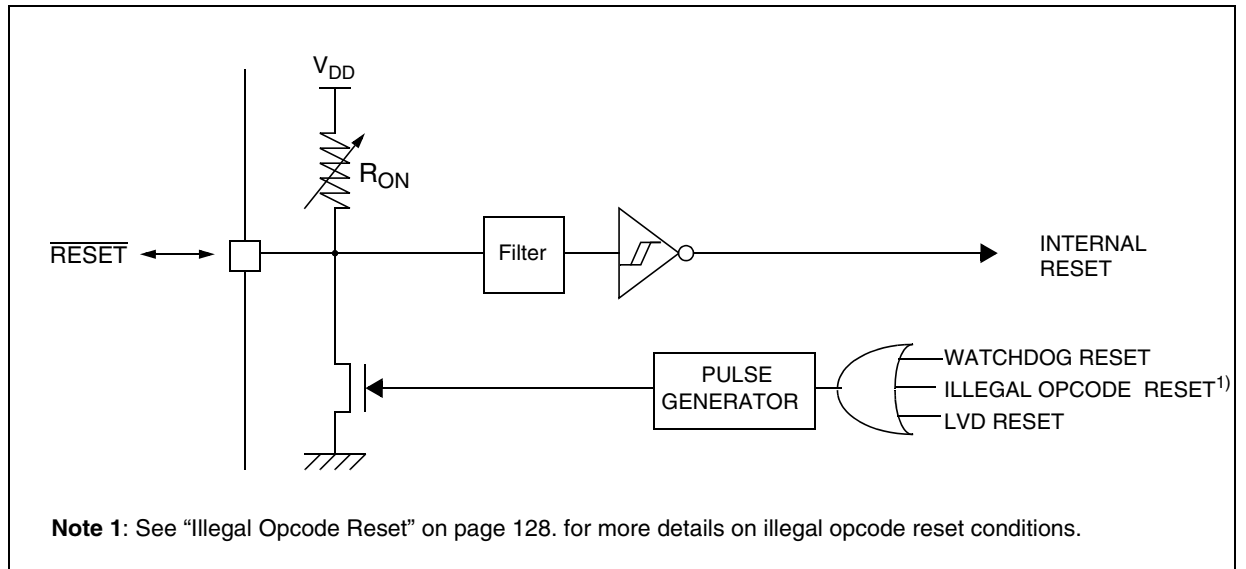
$V_{DD}$

$R_{ON}$

$\overline{\text{RESET}}$

Filter

INTERNAL RESET

PULSE GENERATOR

WATCHDOG RESET

ILLEGAL OPCODE RESET$^{1)}$

LVD RESET

**Note 1**: See “Illegal Opcode Reset” on page 128. for more details on illegal opcode reset conditions.